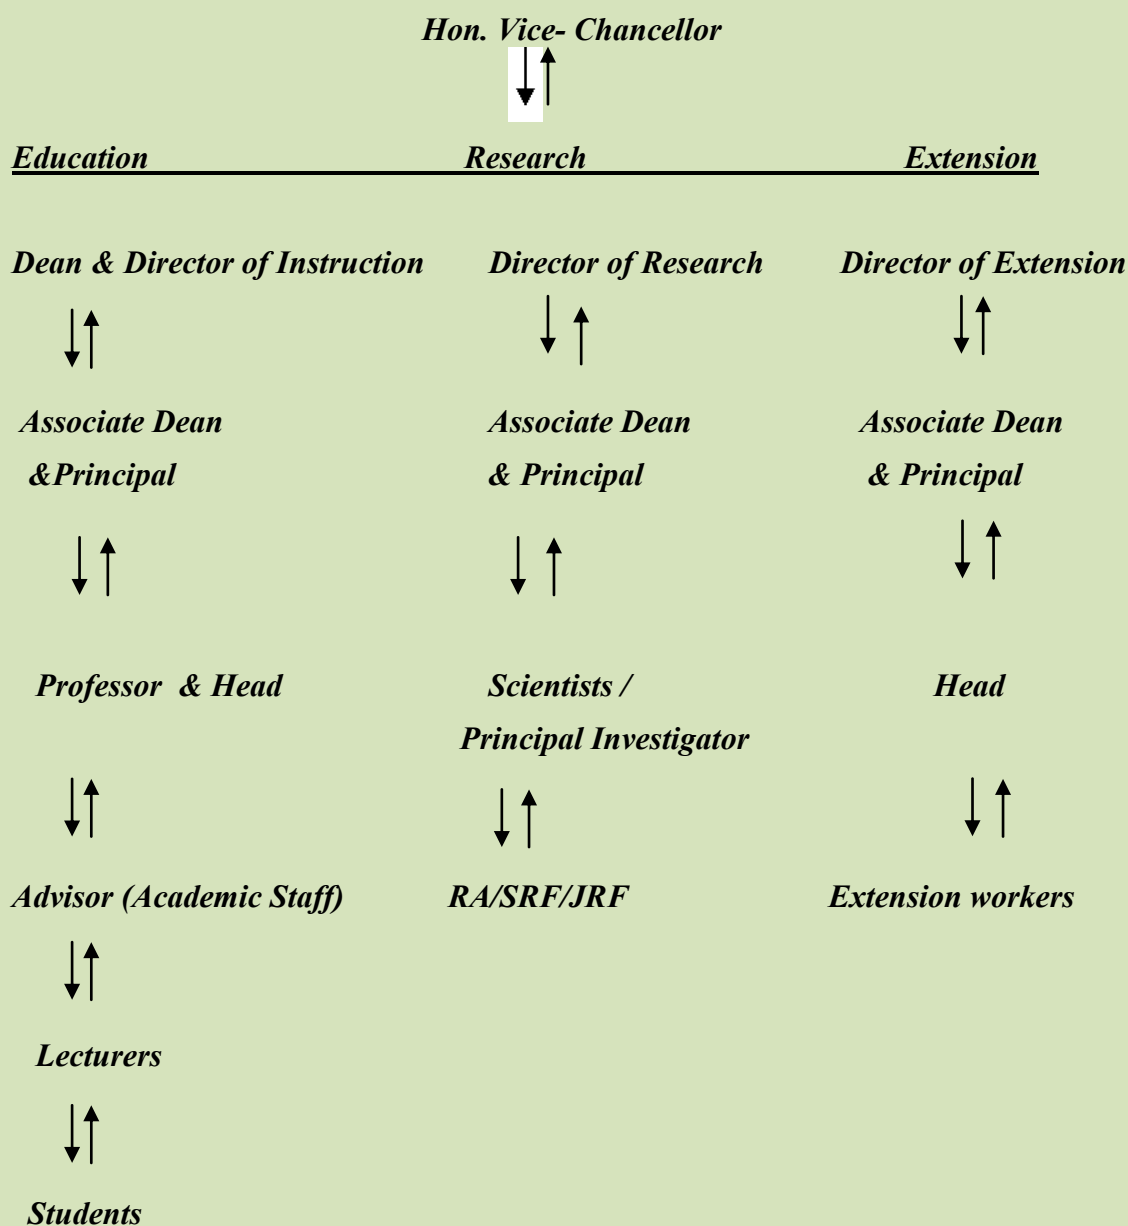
Hon. Vice- Chancellor

Education Research Extension

Dean & Director of Instruction

Associate Dean &Principal

Professor & Head

Advisor (Academic Staff)

Lecturers

Students

Director of Research

Associate Dean & Principal

Scientists / Principal Investigator

RA/SRF/JRF

Director of Extension

Associate Dean & Principal

Head

Extension workers